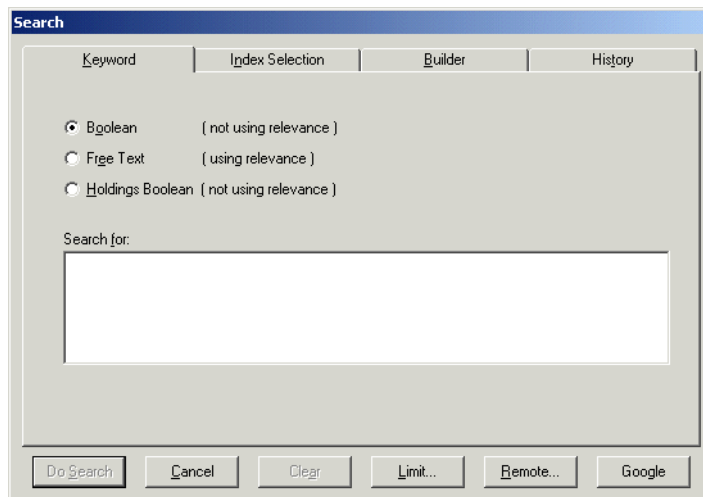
Search

Keyword | Index Selection | Builder | History

Boolean ( not using relevance )
Free Text ( using relevance )
Holdings Boolean ( not using relevance )

Search for:

Do Search | Cancel | Clear | Limit... | Remote... | Google